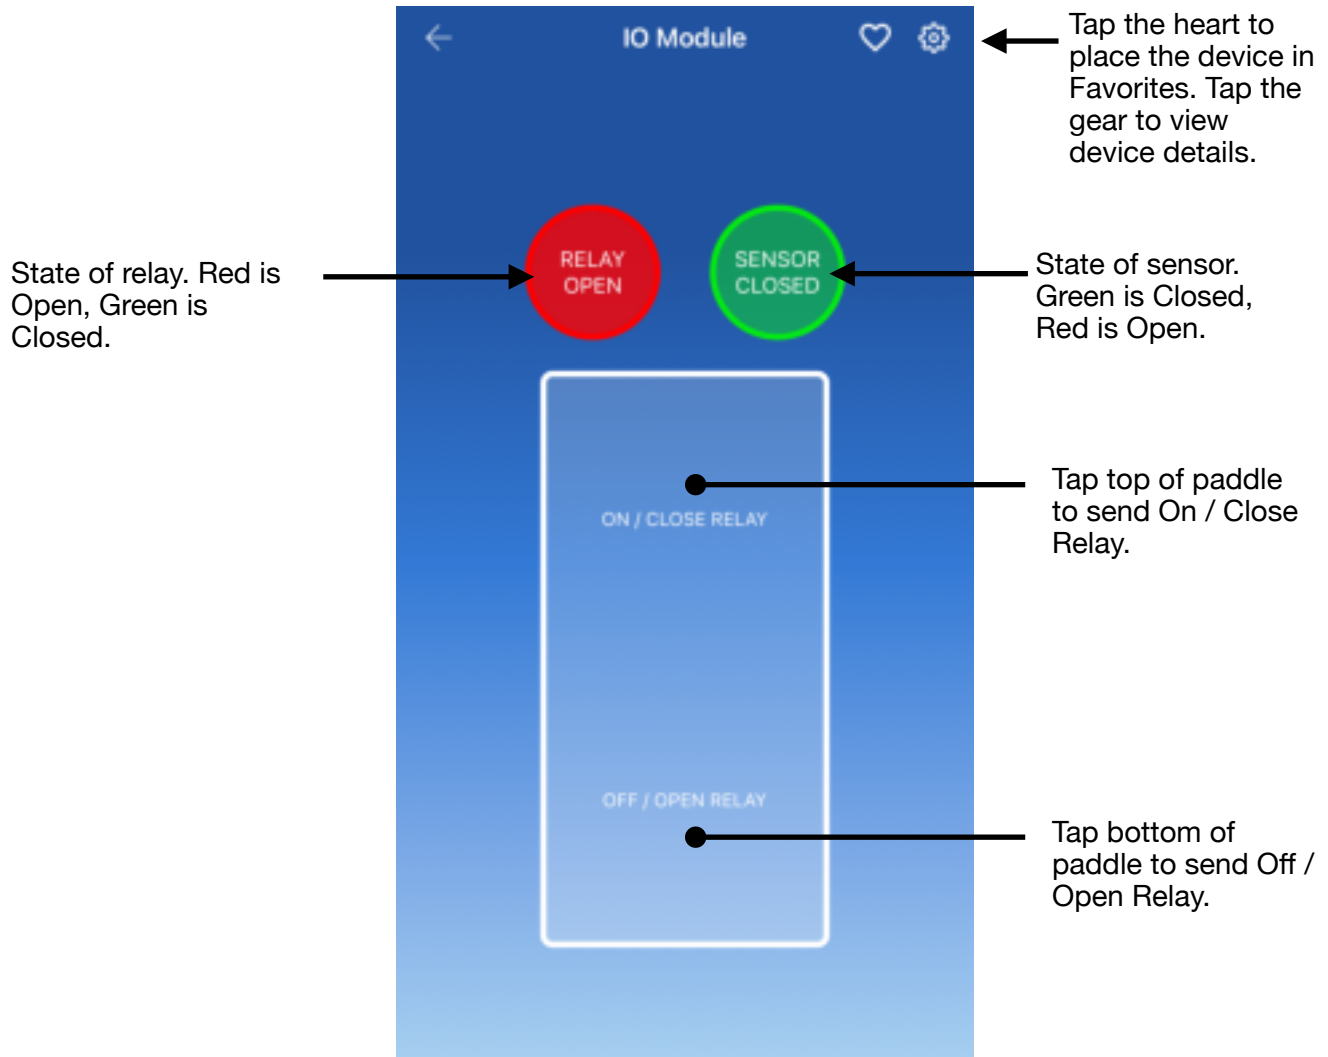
IO Module

Tap the heart to place the device in Favorites. Tap the gear to view device details.

State of relay. Red is Open, Green is Closed.

RELAY OPEN

SENSOR CLOSED

State of sensor. Green is Closed, Red is Open.

ON / CLOSE RELAY

Tap top of paddle to send On / Close Relay.

OFF / OPEN RELAY

Tap bottom of paddle to send Off / Open Relay.